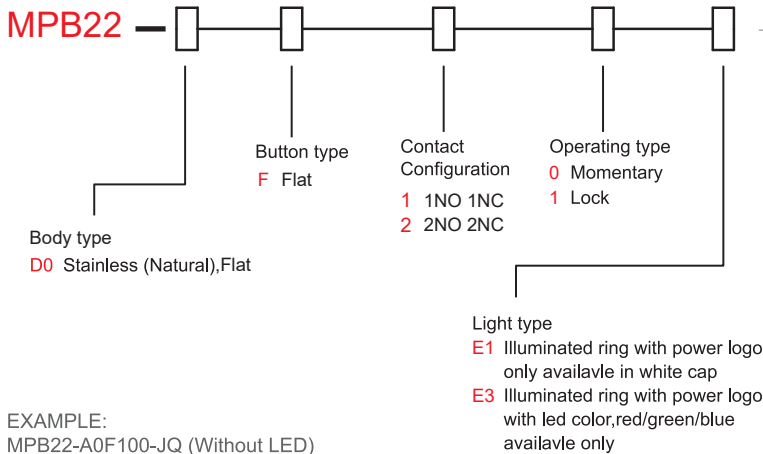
MPB22 –

Button type
F Flat

Contact Configuration
1 1NO 1NC
2 2NO 2NC

Operating type
0 Momentary
1 Lock

Body type
D0 Stainless (Natural),Flat

Light type
E1 Illuminated ring with power logo only availavle in white cap
E3 Illuminated ring with power logo with led color,red/green/blue availavle only

EXAMPLE:
MPB22-A0F100-JQ (Without LED)